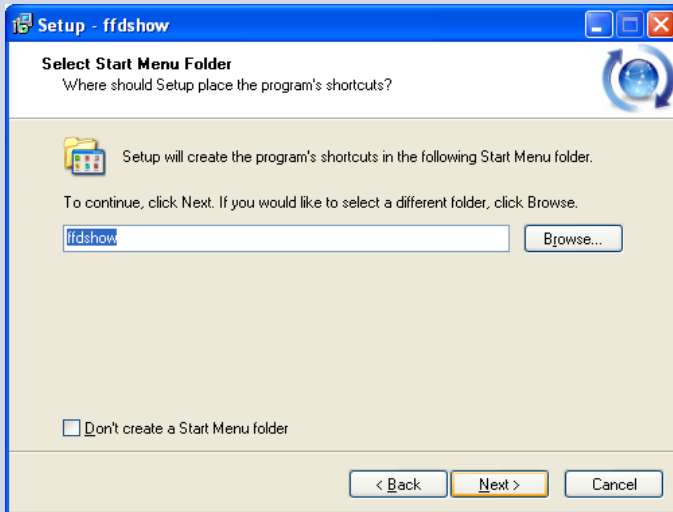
Setup - ffdshow

Select Start Menu Folder
Where should Setup place the program's shortcuts?

Setup will create the program's shortcuts in the following Start Menu folder.

To continue, click Next. If you would like to select a different folder, click Browse.

ffdshow

Browse...

Don't create a Start Menu folder

< Back

Next >

Cancel